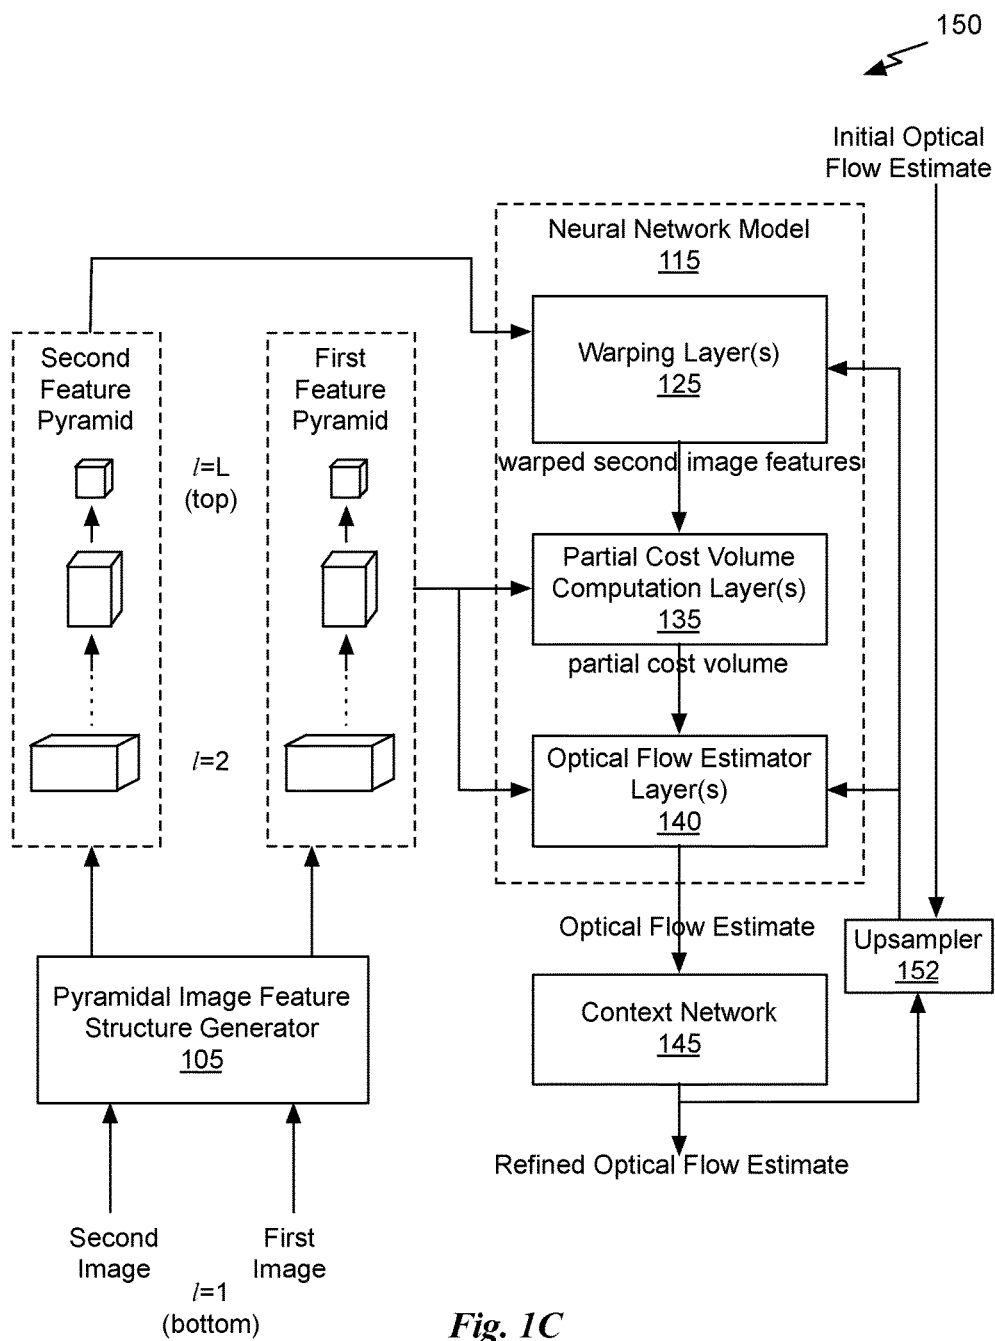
150

Initial Optical Flow Estimate

Neural Network Model
115

Second Feature Pyramid

First Feature Pyramid

Warping Layer(s)
125

$l$=L
(top)

warped second image features

Partial Cost Volume Computation Layer(s)
135

partial cost volume

$l$=2

Optical Flow Estimator Layer(s)
140

Optical Flow Estimate

Upsampler
152

Pyramidal Image Feature Structure Generator
105

Context Network
145

Refined Optical Flow Estimate

Second Image

First Image

$l$=1
(bottom)

Fig. 1C